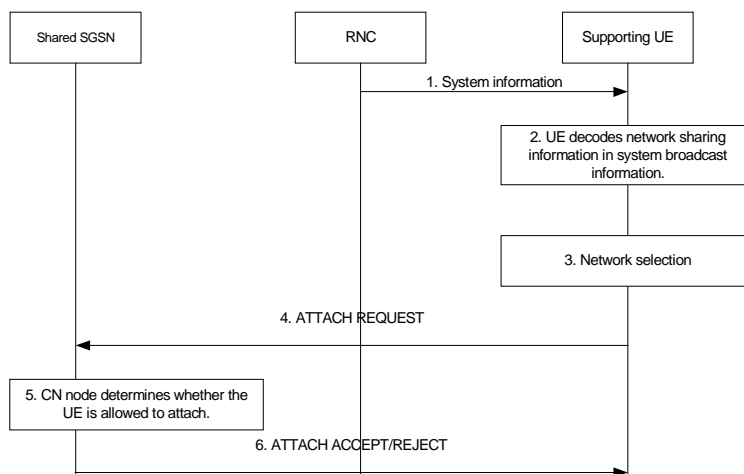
Shared SGSN

RNC

Supporting UE

1. System information

2. UE decodes network sharing information in system broadcast information.

3. Network selection

4. ATTACH REQUEST

5. CN node determines whether the UE is allowed to attach.

6. ATTACH ACCEPT/REJECT